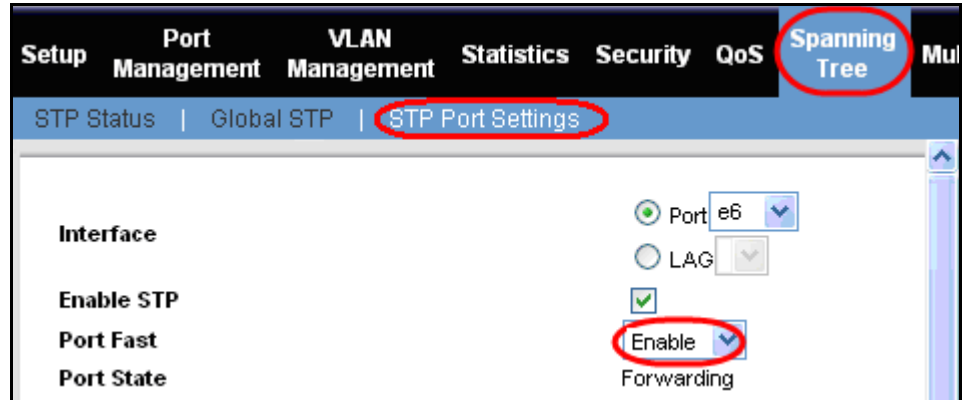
Setup Port Management VLAN Management Statistics Security QoS Spanning Tree Mul

STP Status | Global STP | STP Port Settings

Interface
Port e6
LAG

Enable STP

Port Fast Enable

Port State Forwarding